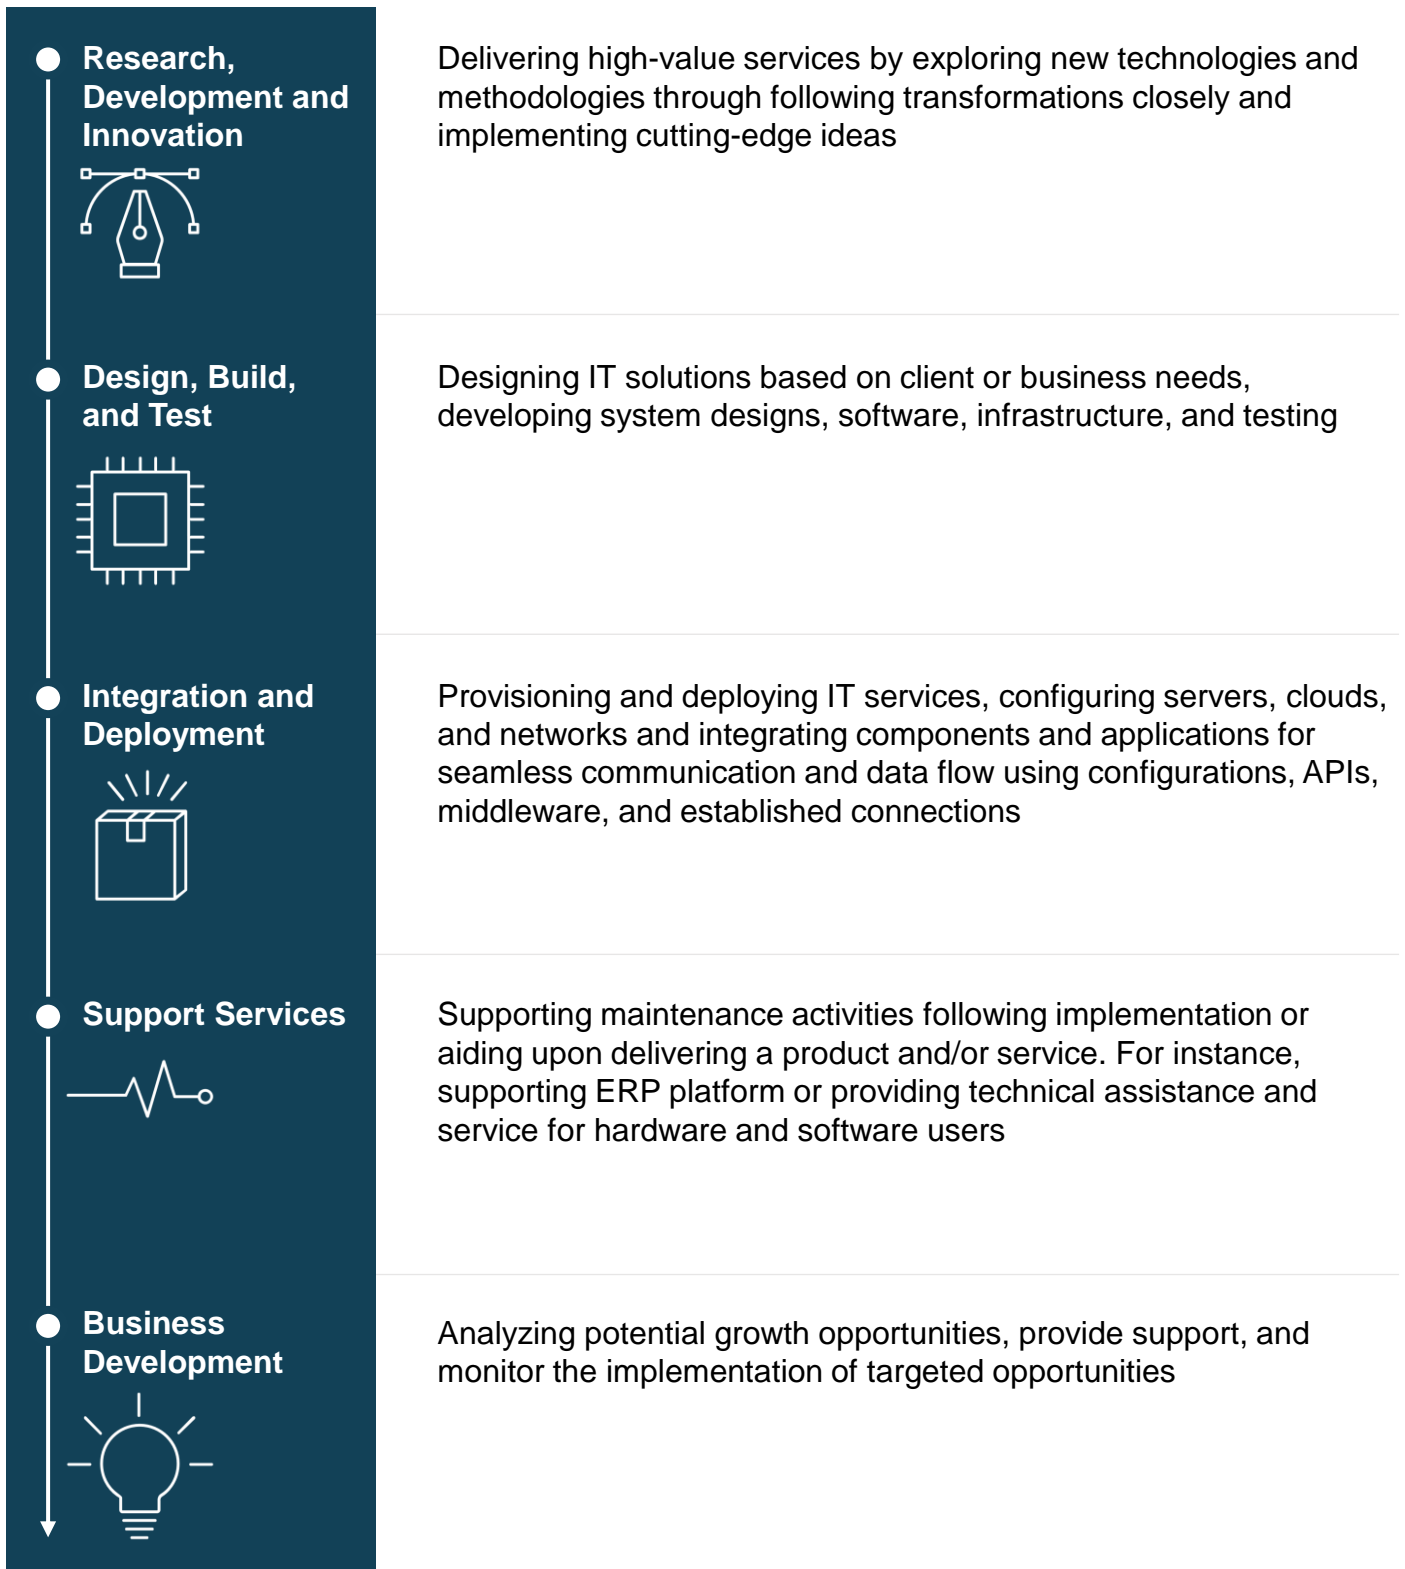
Research, Development and Innovation

Delivering high-value services by exploring new technologies and methodologies through following transformations closely and implementing cutting-edge ideas

Design, Build, and Test

Designing IT solutions based on client or business needs, developing system designs, software, infrastructure, and testing

Integration and Deployment

Provisioning and deploying IT services, configuring servers, clouds, and networks and integrating components and applications for seamless communication and data flow using configurations, APIs, middleware, and established connections

Support Services

Supporting maintenance activities following implementation or aiding upon delivering a product and/or service. For instance, supporting ERP platform or providing technical assistance and service for hardware and software users

Business Development

Analyzing potential growth opportunities, provide support, and monitor the implementation of targeted opportunities